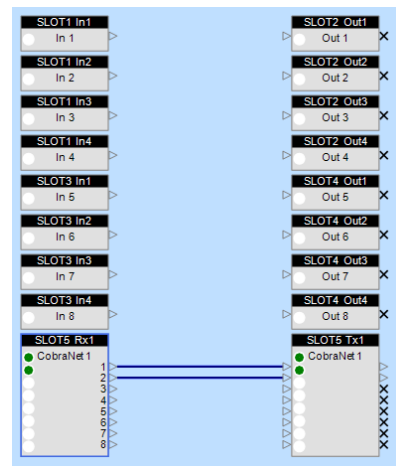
SLOT1 In1
In 1

SLOT1 In2
In 2

SLOT1 In3
In 3

SLOT1 In4
In 4

SLOT3 In1
In 5

SLOT3 In2
In 6

SLOT3 In3
In 7

SLOT3 In4
In 8

SLOT5 Rx1
CobraNet 1
1
2
3
4
5
6
7
8

SLOT2 Out1
Out 1

SLOT2 Out2
Out 2

SLOT2 Out3
Out 3

SLOT2 Out4
Out 4

SLOT4 Out1
Out 5

SLOT4 Out2
Out 6

SLOT4 Out3
Out 7

SLOT4 Out4
Out 8

SLOT5 Tx1
CobraNet 1